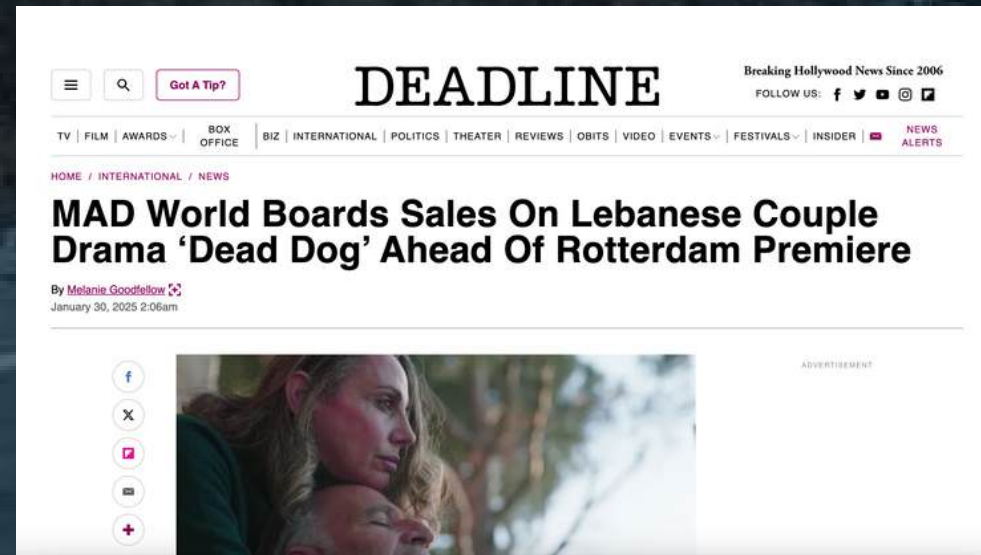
Got A Tip?

DEADLINE

Breaking Hollywood News Since 2006

FOLLOW US:

TV | FILM | AWARDS | BOX OFFICE | BIZ | INTERNATIONAL | POLITICS | THEATER | REVIEWS | OBITS | VIDEO | EVENTS | FESTIVALS | INSIDER | NEWS ALERTS

HOME / INTERNATIONAL / NEWS

MAD World Boards Sales On Lebanese Couple Drama 'Dead Dog' Ahead Of Rotterdam Premiere

By Melanie Goodfellow
January 30, 2025 2:06am

ADVERTISEMENT